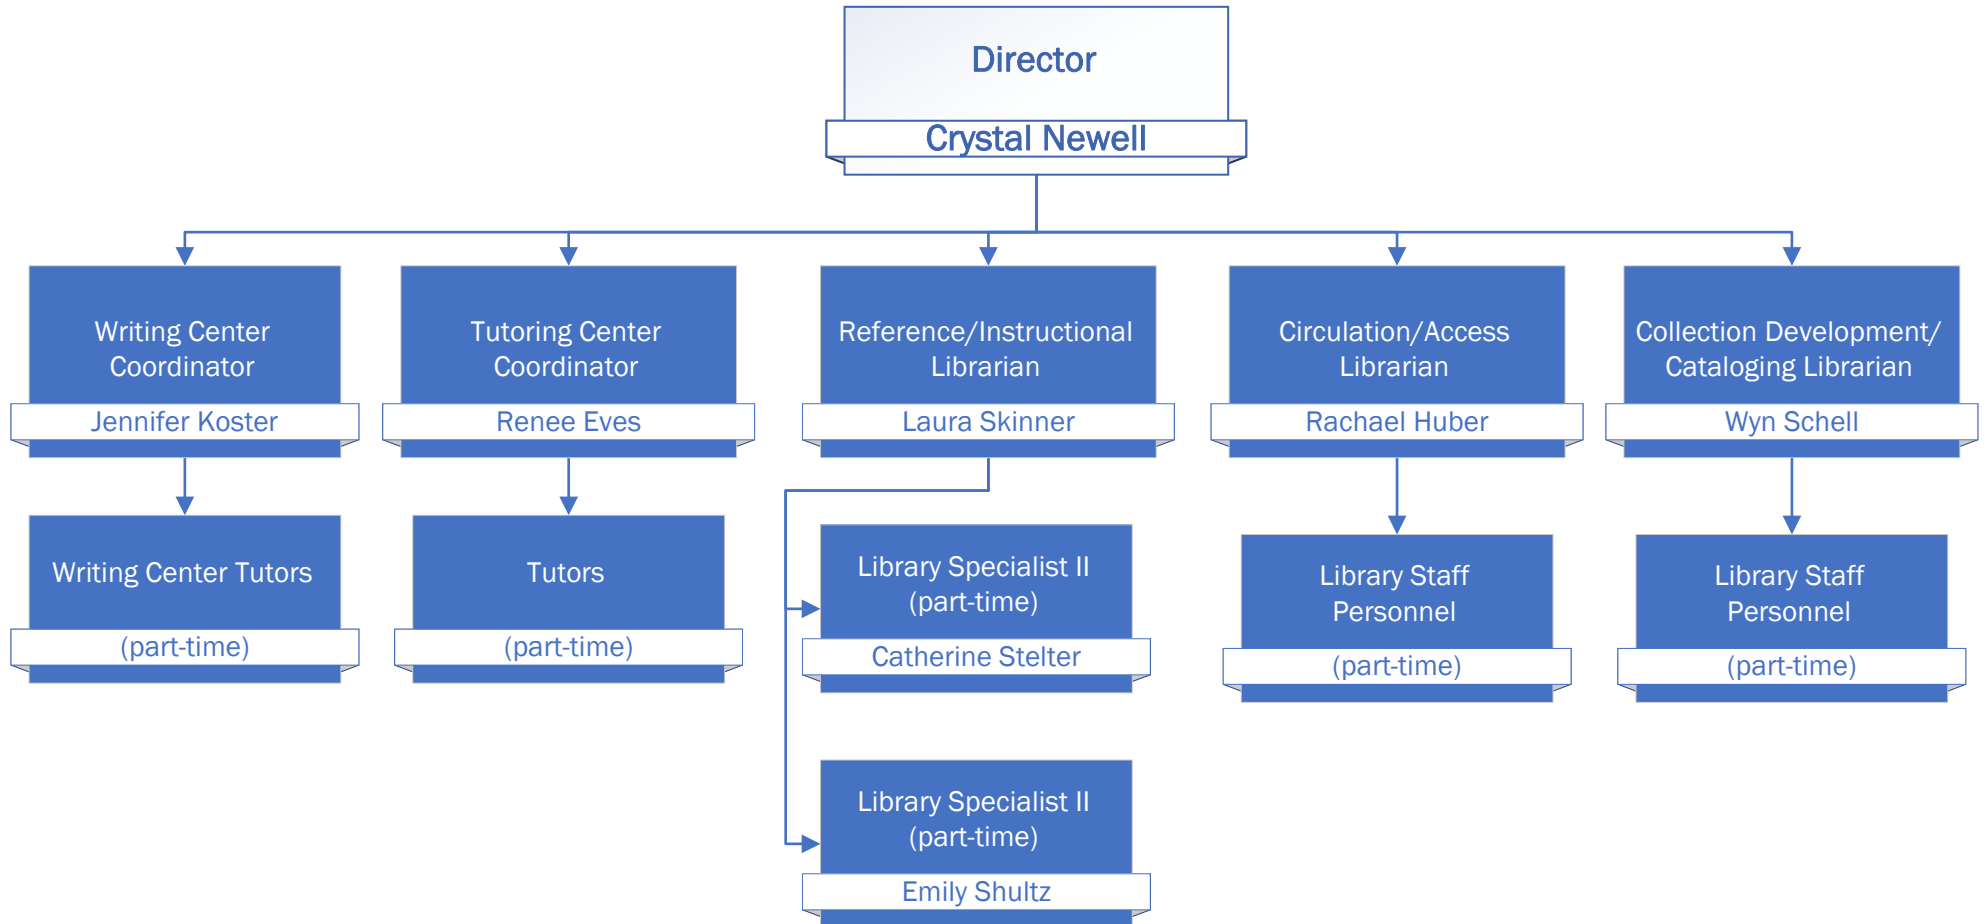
Director
Crystal Newell

Writing Center Coordinator
Jennifer Koster

Writing Center Tutors
(part-time)

Tutoring Center Coordinator
Renee Eves

Tutors
(part-time)

Reference/Instructional Librarian
Laura Skinner

Library Specialist II (part-time)
Catherine Stelter

Library Specialist II (part-time)
Emily Shultz

Circulation/Access Librarian
Rachael Huber

Library Staff Personnel
(part-time)

Collection Development/ Cataloging Librarian
Wyn Schell

Library Staff Personnel
(part-time)